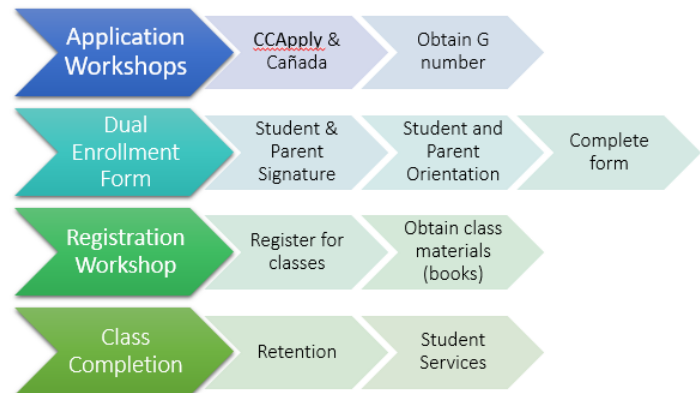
Application Workshops

CCApply & Cañada

Obtain G number

Dual Enrollment Form

Student & Parent Signature

Student and Parent Orientation

Complete form

Registration Workshop

Register for classes

Obtain class materials (books)

Class Completion

Retention

Student Services